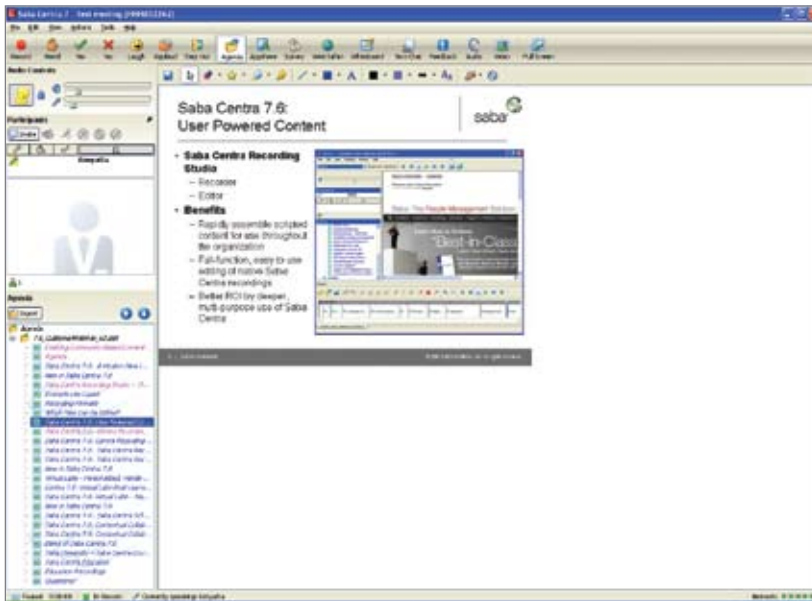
Saba Centra 7 - Test meeting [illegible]

File Edit View Actions Tools Help

Audio Controls

Participants

Agenda

Import

Saba Centra 7.6:
User Powered Content

saba

- Saba Centra Recording Studio
  – Recorder
  – Editor
- Benefits
  – Rapidly assemble scripted content for use throughout the organization
  – Full-function, easy to use editing of native Saba Centra recordings
  – Better ROI by deeper, multi-purpose use of Saba Centra

Saba. The People Management Solution

Best-in-Class

Agenda

Saba Centra 7.6: User Powered C...